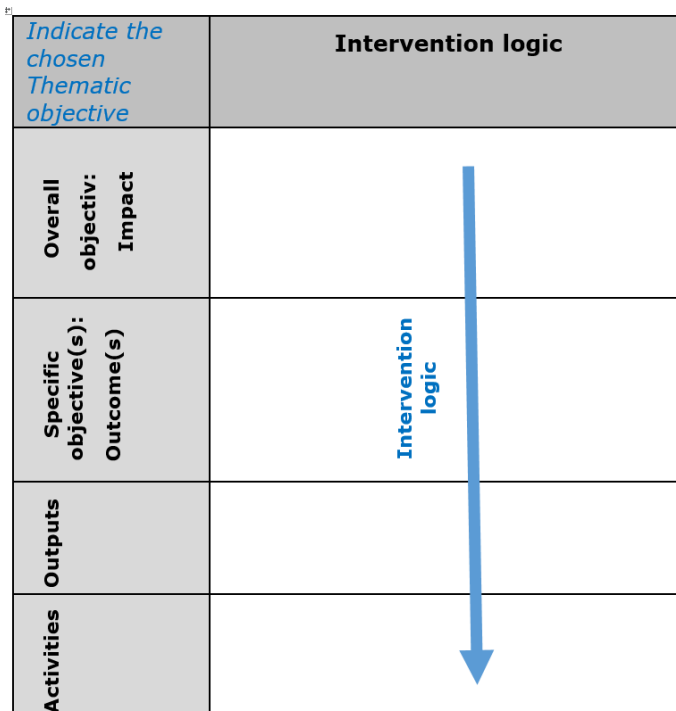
| *Indicate the chosen Thematic objective* | **Intervention logic** |
|---|---|
| **Overall objectiv: Impact** | |
| **Specific objective(s): Outcome(s)** | **Intervention logic** |
| **Outputs** | |
| **Activities** | |